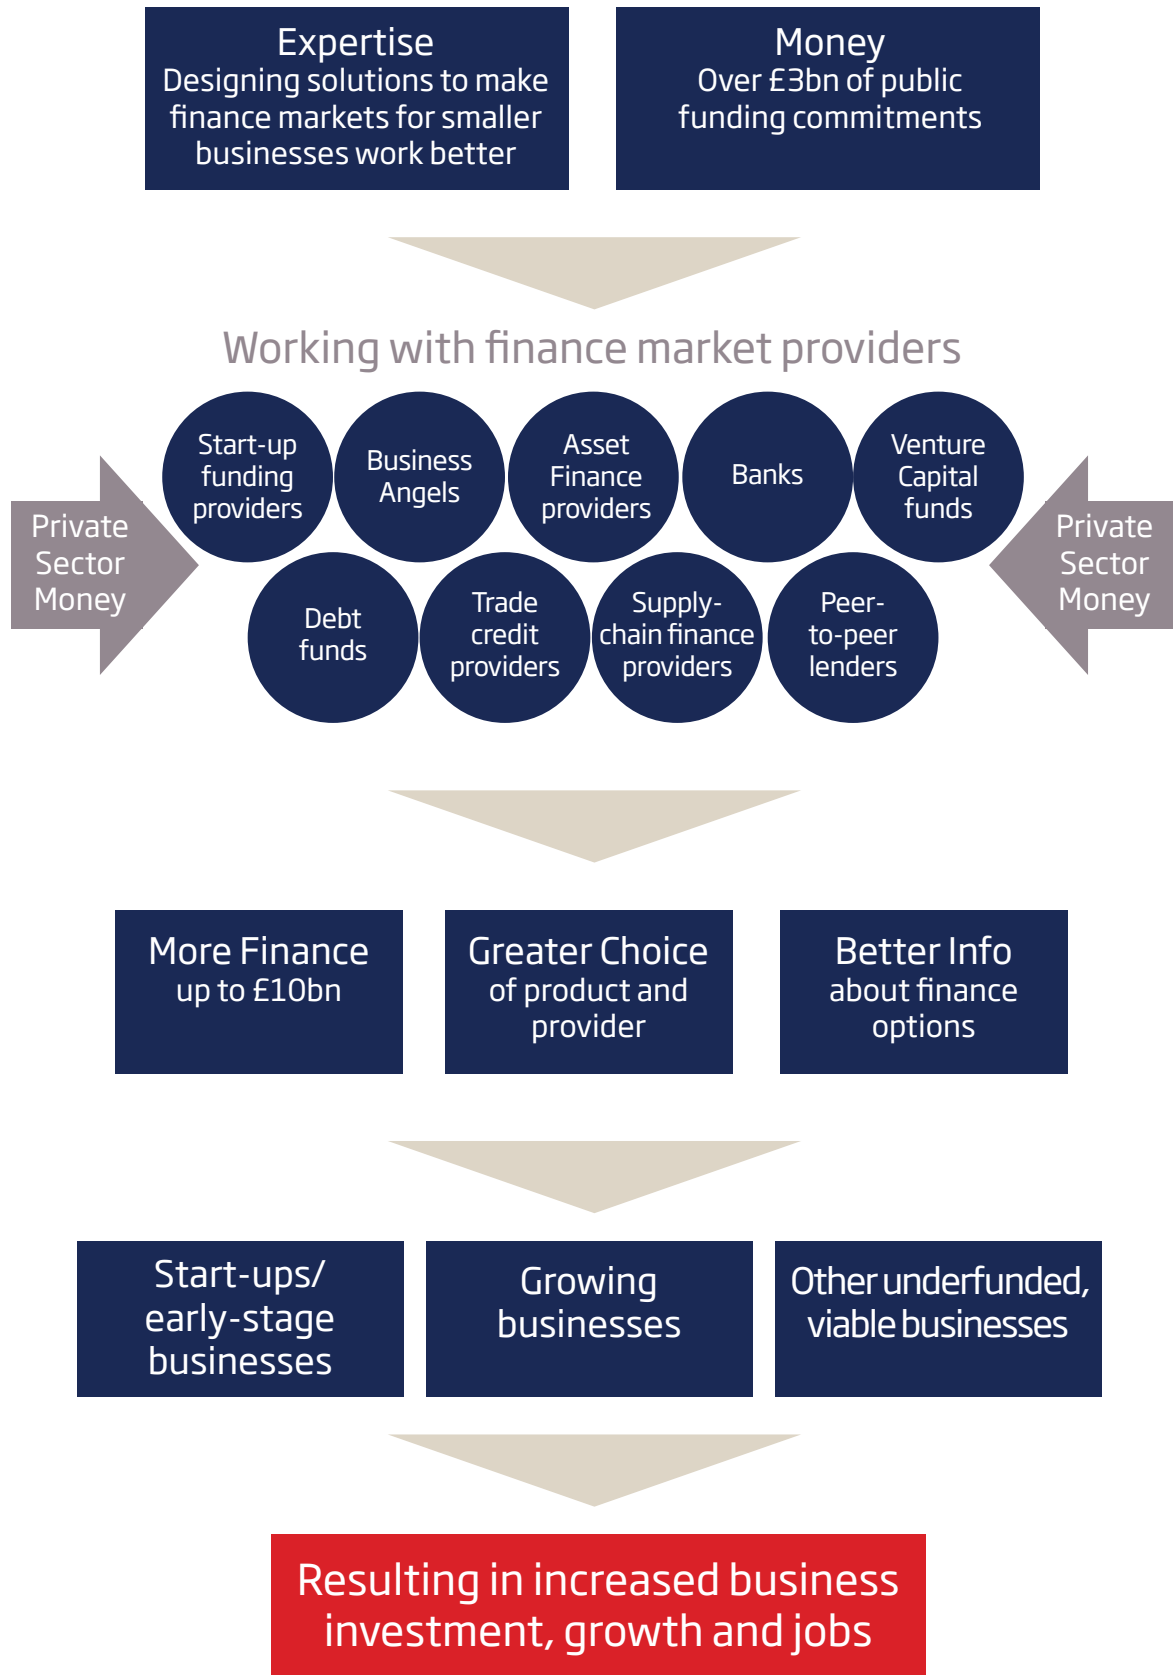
Expertise
Designing solutions to make finance markets for smaller businesses work better

Money
Over £3bn of public funding commitments

Working with finance market providers

Private Sector Money

Start-up funding providers

Business Angels

Asset Finance providers

Banks

Venture Capital funds

Private Sector Money

Debt funds

Trade credit providers

Supply-chain finance providers

Peer-to-peer lenders

More Finance
up to £10bn

Greater Choice
of product and provider

Better Info
about finance options

Start-ups/ early-stage businesses

Growing businesses

Other underfunded, viable businesses

Resulting in increased business investment, growth and jobs